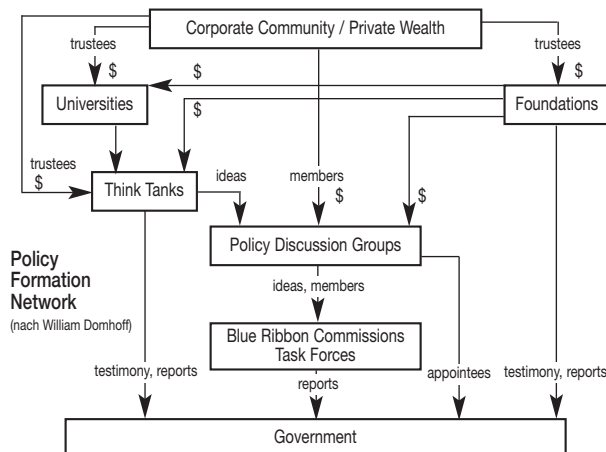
Corporate Community / Private Wealth

trustees

$

trustees

$

$

Universities

Foundations

$

trustees

$

Think Tanks

ideas

members

$

$

Policy Formation Network
(nach William Domhoff)

Policy Discussion Groups

ideas, members

Blue Ribbon Commissions
Task Forces

testimony, reports

reports

appointees

testimony, reports

Government